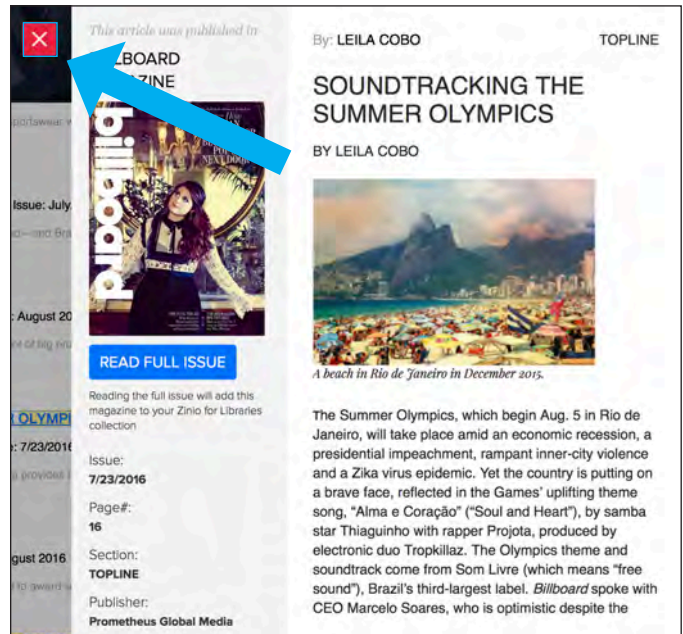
This article was published in
BILLBOARD
MAGAZINE

billboard

READ FULL ISSUE

Reading the full issue will add this magazine to your Zinio for Libraries collection

Issue:
7/23/2016

Page#:
16

Section:
TOPLINE

Publisher:
Prometheus Global Media

Issue: July
: August 20
OLYMPI
: 7/23/2016
gust 2016

By: LEILA COBO

TOPLINE

SOUNDTRACKING THE SUMMER OLYMPICS

BY LEILA COBO

A beach in Rio de Janeiro in December 2015.

The Summer Olympics, which begin Aug. 5 in Rio de Janeiro, will take place amid an economic recession, a presidential impeachment, rampant inner-city violence and a Zika virus epidemic. Yet the country is putting on a brave face, reflected in the Games' uplifting theme song, "Alma e Coração" ("Soul and Heart"), by samba star Thiaguinho with rapper Projota, produced by electronic duo Tropkillaz. The Olympics theme and soundtrack come from Som Livre (which means "free sound"), Brazil's third-largest label. *Billboard* spoke with CEO Marcelo Soares, who is optimistic despite the